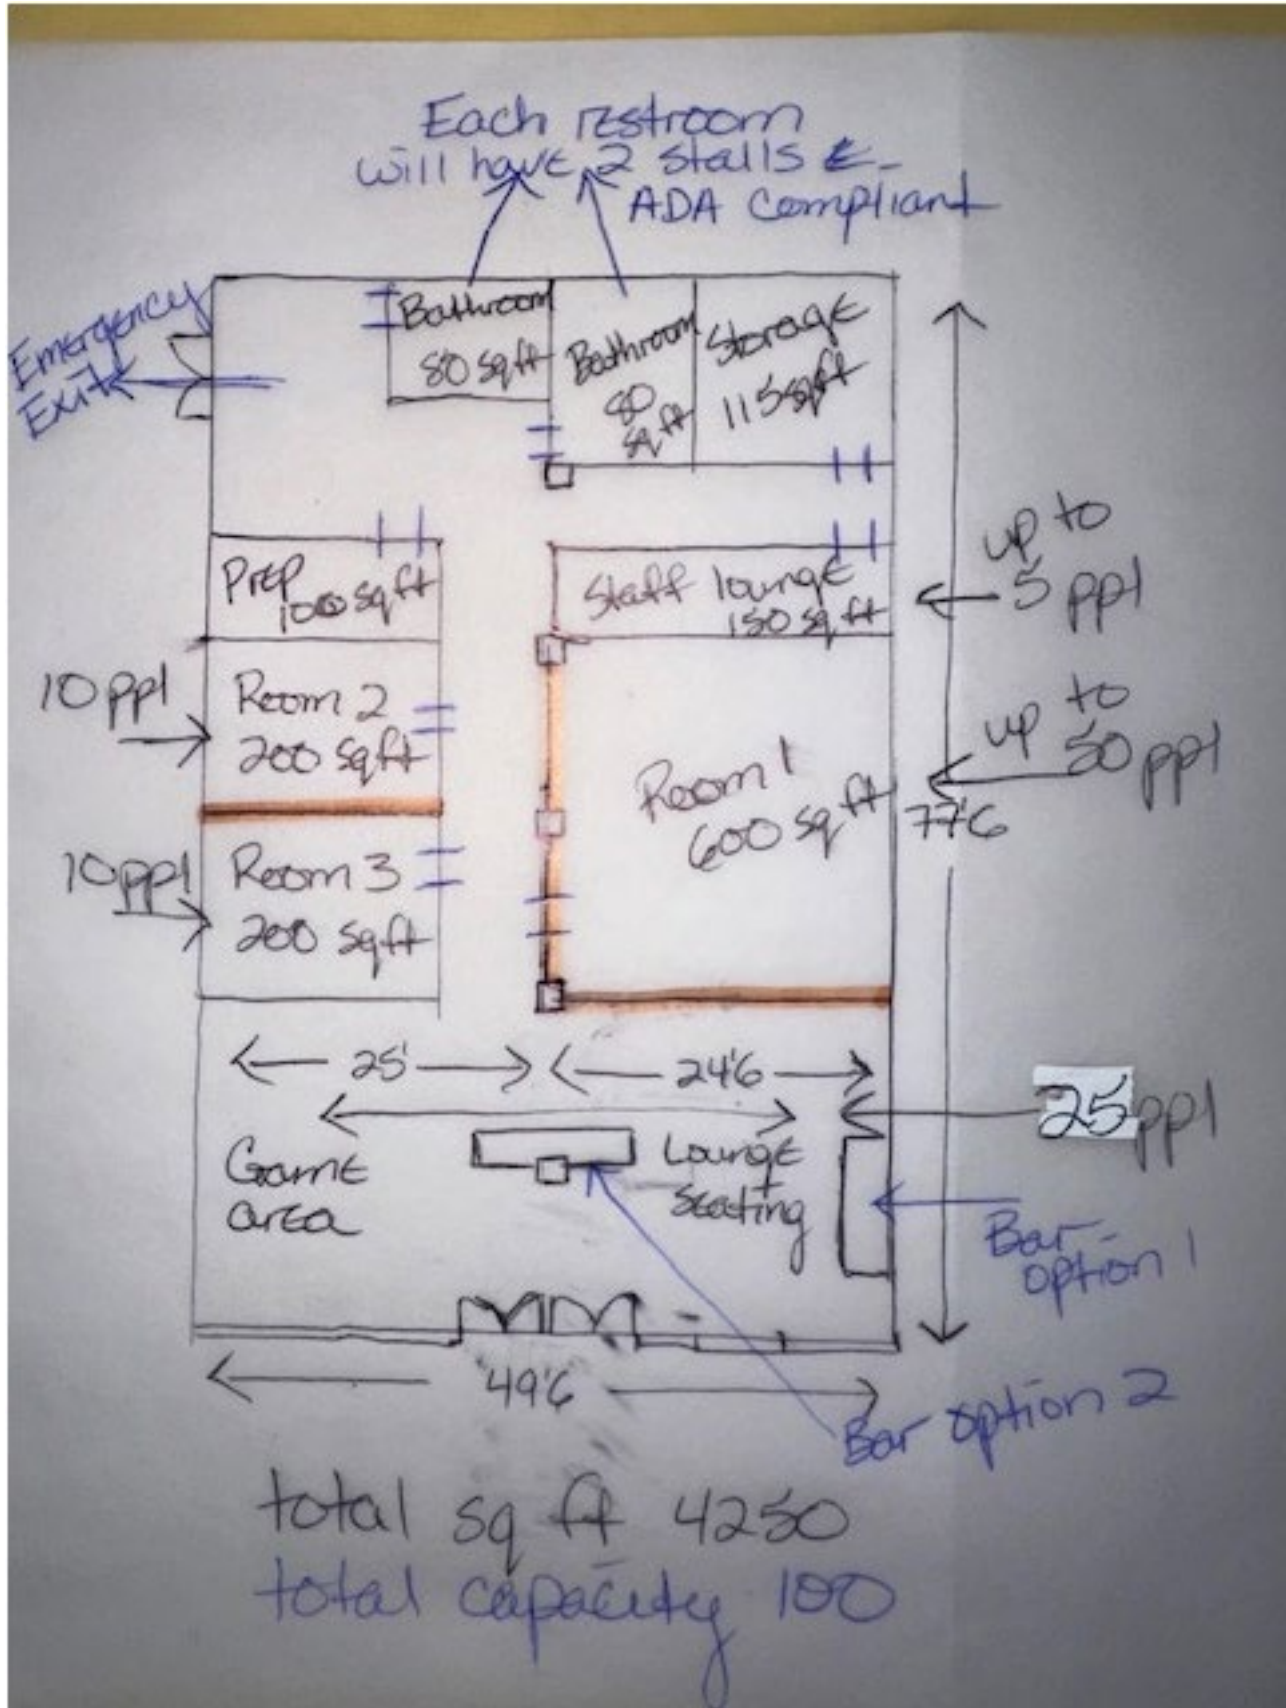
Each restroom will have 2 stalls ← ADA Compliant

Emergency Exit

Bathroom 80 sq ft

Bathroom 80 sq ft

Storage 115 sq ft

Prep 100 sq ft

Staff lounge 150 sq ft

up to 5 ppl

10 ppl

Room 2 200 sq ft

up to 50 ppl

Room 1 600 sq ft

77'6

10 ppl

Room 3 200 sq ft

25'

24'6

25 ppl

Game area

Lounge seating

Bar option 1

49'6

Bar option 2

total sq ft 4250

total capacity 100